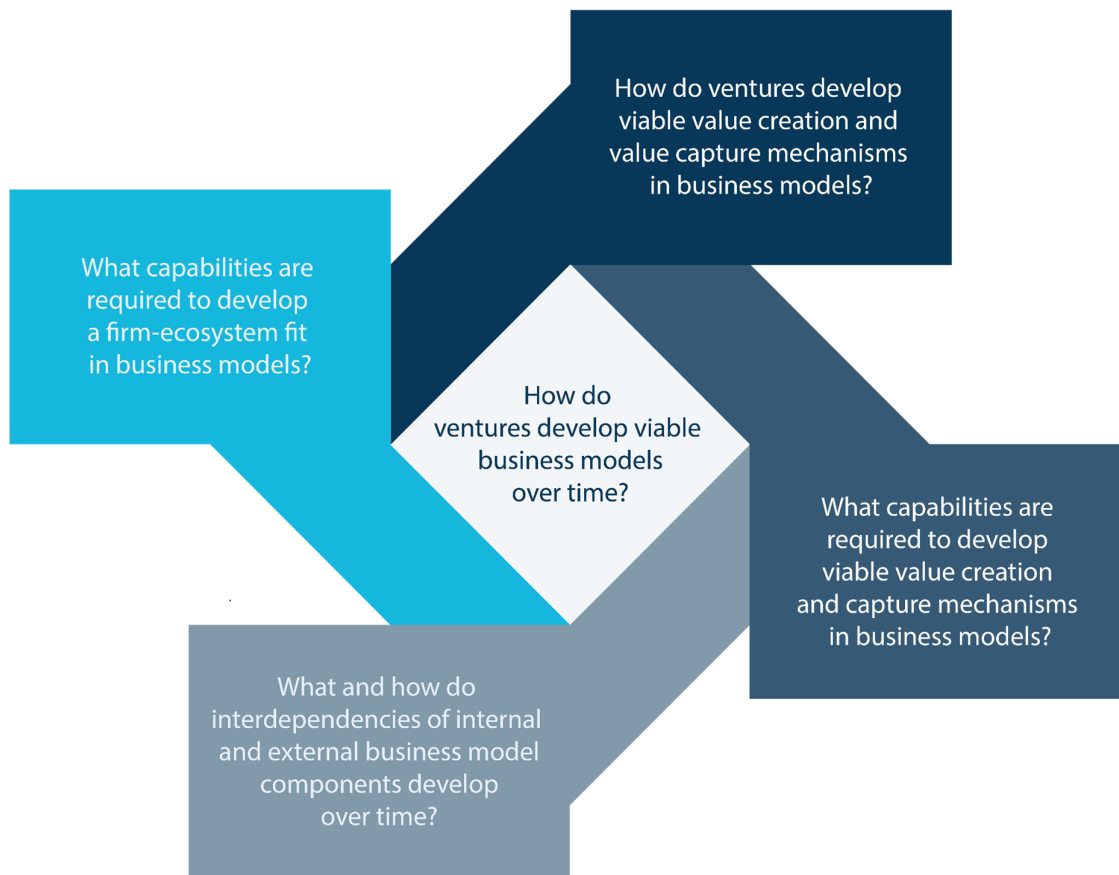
How do ventures develop viable value creation and value capture mechanisms in business models?

What capabilities are required to develop a firm-ecosystem fit in business models?

How do ventures develop viable business models over time?

What capabilities are required to develop viable value creation and capture mechanisms in business models?

What and how do interdependencies of internal and external business model components develop over time?